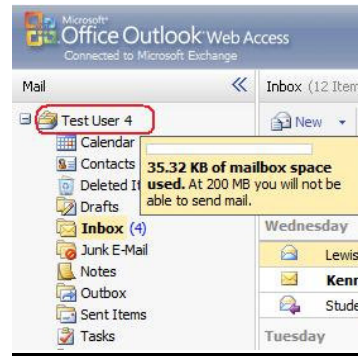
Microsoft
Office Outlook Web Access
Connected to Microsoft Exchange

Mail
«
Inbox (12 Item

Test User 4
Calendar
Contacts
Deleted It
Drafts
Inbox (4)
Junk E-Mail
Notes
Outbox
Sent Items
Tasks

New

35.32 KB of mailbox space used. At 200 MB you will not be able to send mail.

Wednesday
Lewis
Kenn
Stude
Tuesday